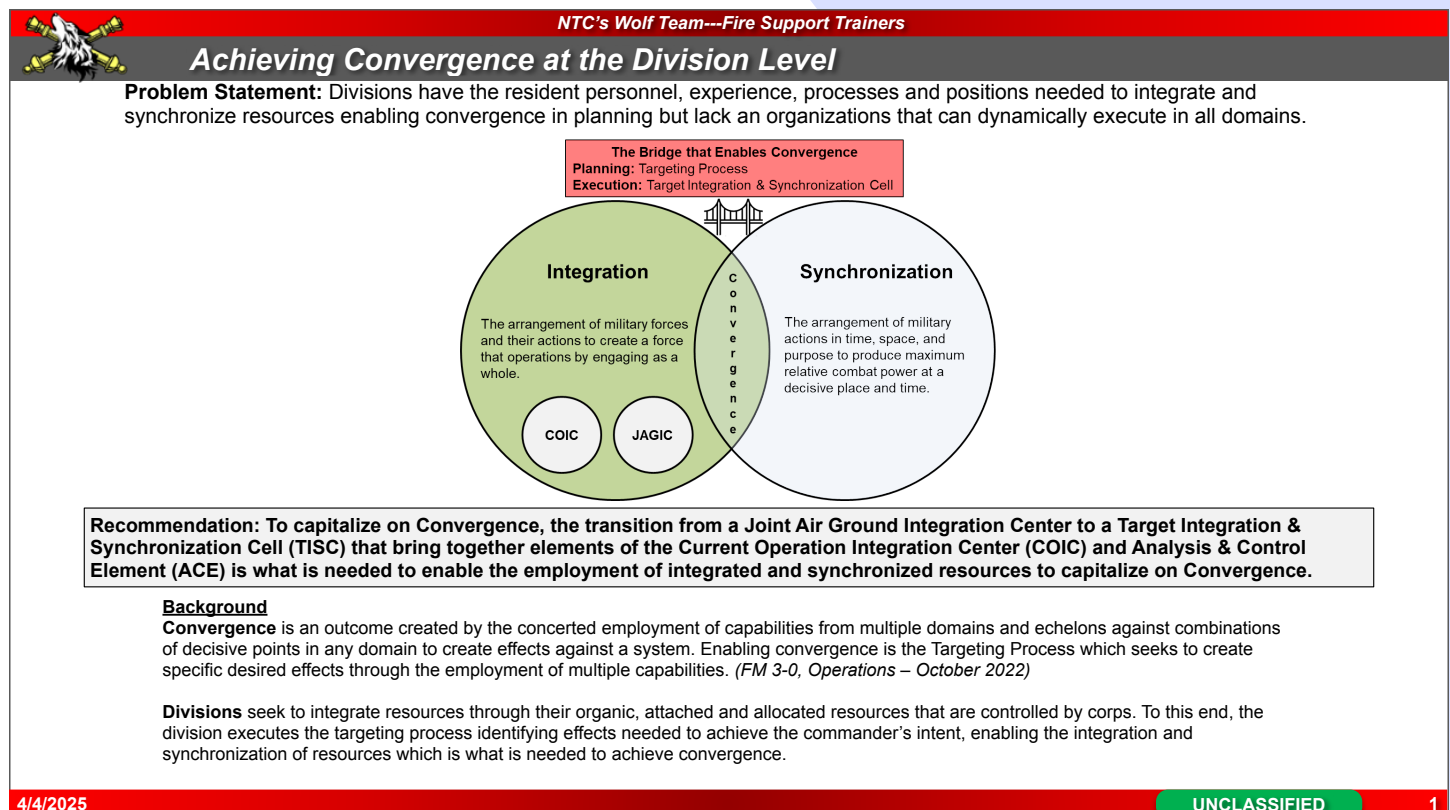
NTC's Wolf Team---Fire Support Trainers

Achieving Convergence at the Division Level

Problem Statement: Divisions have the resident personnel, experience, processes and positions needed to integrate and synchronize resources enabling convergence in planning but lack an organizations that can dynamically execute in all domains.

The Bridge that Enables Convergence
Planning: Targeting Process
Execution: Target Integration & Synchronization Cell

Integration

The arrangement of military forces and their actions to create a force that operations by engaging as a whole.

COIC

JAGIC

Convergence

Synchronization

The arrangement of military actions in time, space, and purpose to produce maximum relative combat power at a decisive place and time.

Recommendation: To capitalize on Convergence, the transition from a Joint Air Ground Integration Center to a Target Integration & Synchronization Cell (TISC) that bring together elements of the Current Operation Integration Center (COIC) and Analysis & Control Element (ACE) is what is needed to enable the employment of integrated and synchronized resources to capitalize on Convergence.

Background
Convergence is an outcome created by the concerted employment of capabilities from multiple domains and echelons against combinations of decisive points in any domain to create effects against a system. Enabling convergence is the Targeting Process which seeks to create specific desired effects through the employment of multiple capabilities. (FM 3-0, Operations – October 2022)

Divisions seek to integrate resources through their organic, attached and allocated resources that are controlled by corps. To this end, the division executes the targeting process identifying effects needed to achieve the commander's intent, enabling the integration and synchronization of resources which is what is needed to achieve convergence.

4/4/2025

UNCLASSIFIED

1